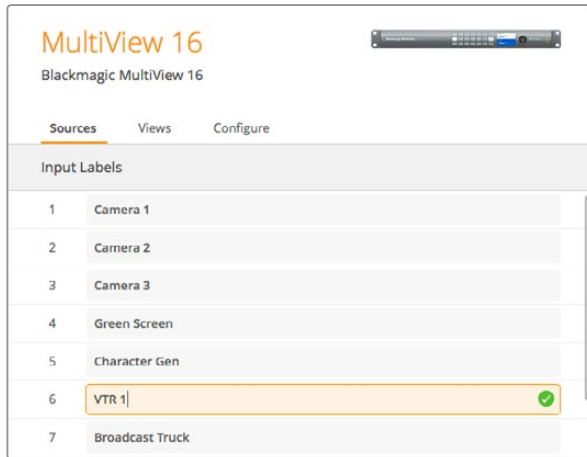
MultiView 16

Blackmagic MultiView 16

Sources Views Configure

Input Labels

| | |
|---|---|
| 1 | Camera 1 |
| 2 | Camera 2 |
| 3 | Camera 3 |
| 4 | Green Screen |
| 5 | Character Gen |
| 6 | VTR 1 |
| 7 | Broadcast Truck |